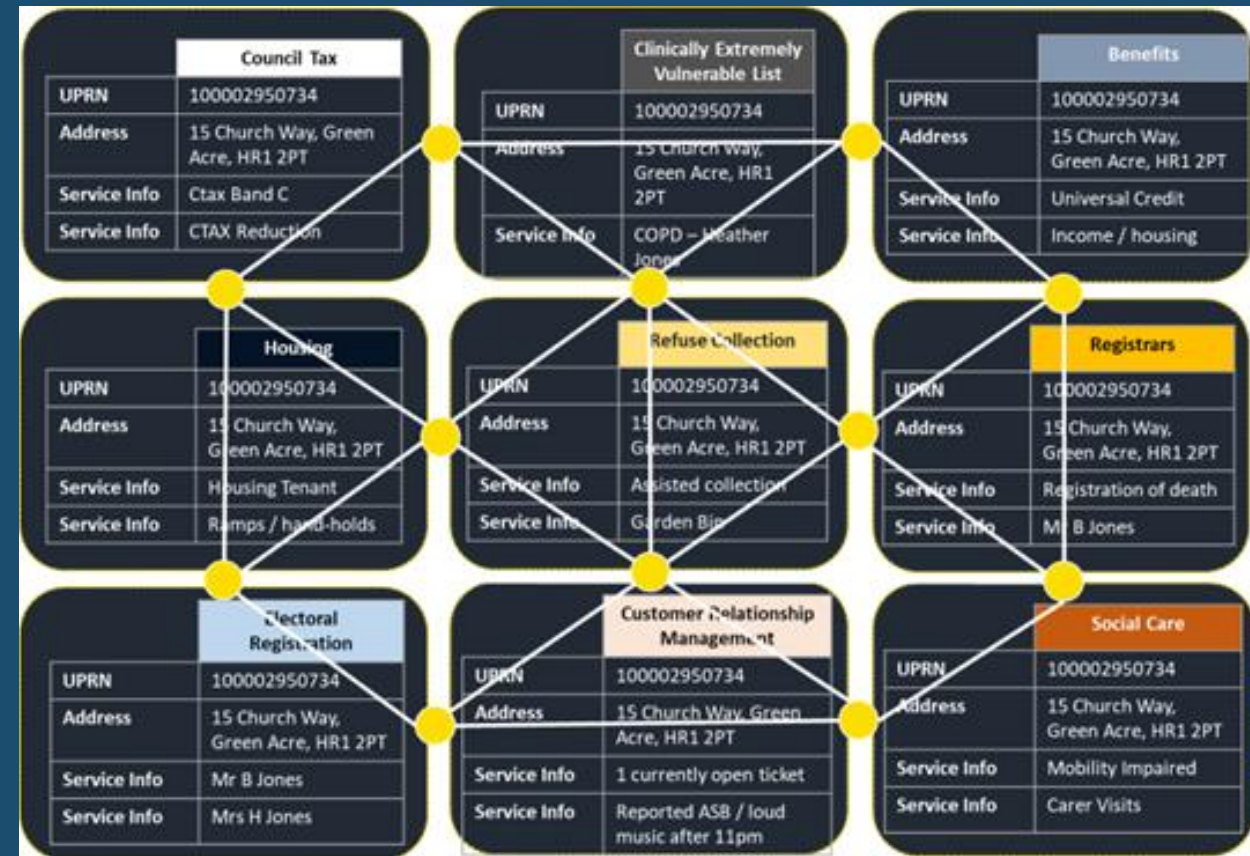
| | Council Tax |
|---|---|
| UPRN | 100002950734 |
| Address | 15 Church Way, Green Acre, HR1 2PT |
| Service Info | Ctax Band C |
| Service Info | CTAX Reduction |

| | Clinically Extremely Vulnerable List |
|---|---|
| UPRN | 100002950734 |
| Address | 15 Church Way, Green Acre, HR1 2PT |
| Service Info | COPD – Heather Jones |

| | Benefits |
|---|---|
| UPRN | 100002950734 |
| Address | 15 Church Way, Green Acre, HR1 2PT |
| Service Info | Universal Credit |
| Service Info | Income / housing |

| | Housing |
|---|---|
| UPRN | 100002950734 |
| Address | 15 Church Way, Green Acre, HR1 2PT |
| Service Info | Housing Tenant |
| Service Info | Ramps / hand-holds |

| | Refuse Collection |
|---|---|
| UPRN | 100002950734 |
| Address | 15 Church Way, Green Acre, HR1 2PT |
| Service Info | Assisted collection |
| Service Info | Garden Bin |

| | Registrars |
|---|---|
| UPRN | 100002950734 |
| Address | 15 Church Way, Green Acre, HR1 2PT |
| Service Info | Registration of death |
| Service Info | Mr B Jones |

| | Electoral Registration |
|---|---|
| UPRN | 100002950734 |
| Address | 15 Church Way, Green Acre, HR1 2PT |
| Service Info | Mr B Jones |
| Service Info | Mrs H Jones |

| | Customer Relationship Management |
|---|---|
| UPRN | 100002950734 |
| Address | 15 Church Way, Green Acre, HR1 2PT |
| Service Info | 1 currently open ticket |
| Service Info | Reported ASB / loud music after 11pm |

| | Social Care |
|---|---|
| UPRN | 100002950734 |
| Address | 15 Church Way, Green Acre, HR1 2PT |
| Service Info | Mobility Impaired |
| Service Info | Carer Visits |